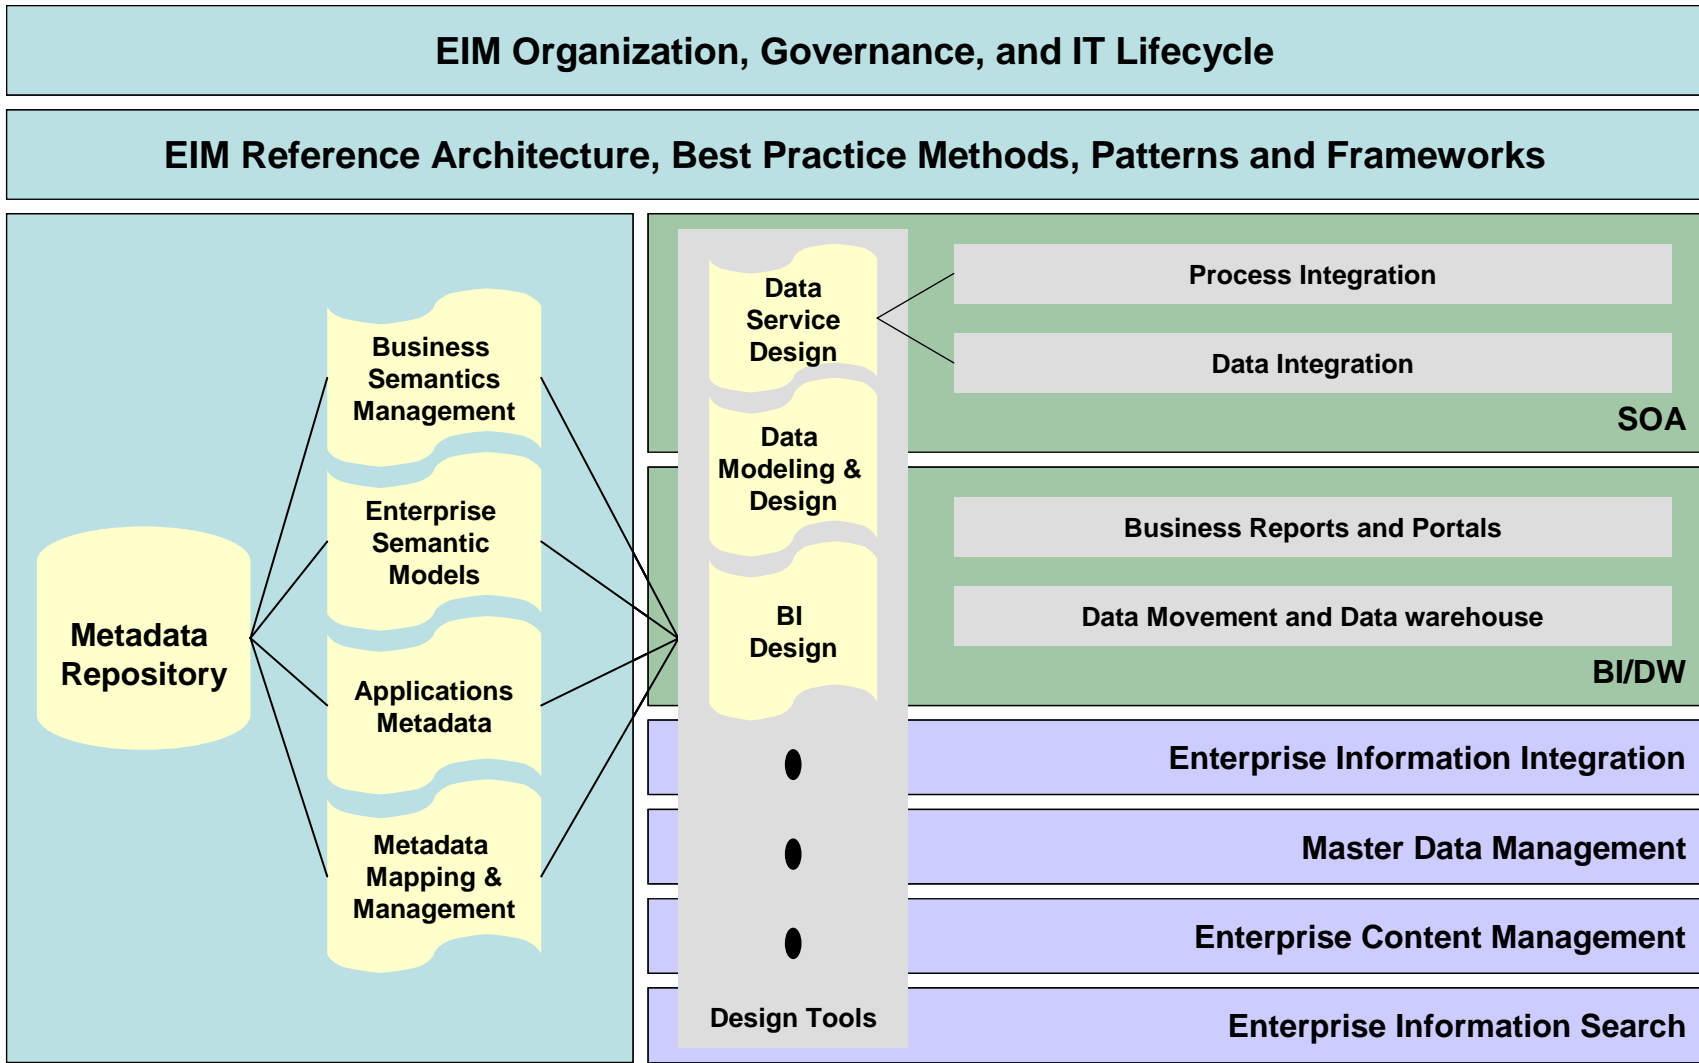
EIM Organization, Governance, and IT Lifecycle

EIM Reference Architecture, Best Practice Methods, Patterns and Frameworks

Metadata Repository

Business Semantics Management

Enterprise Semantic Models

Applications Metadata

Metadata Mapping & Management

Data Service Design

Data Modeling & Design

BI Design

Design Tools

Process Integration

Data Integration

SOA

Business Reports and Portals

Data Movement and Data warehouse

BI/DW

Enterprise Information Integration

Master Data Management

Enterprise Content Management

Enterprise Information Search